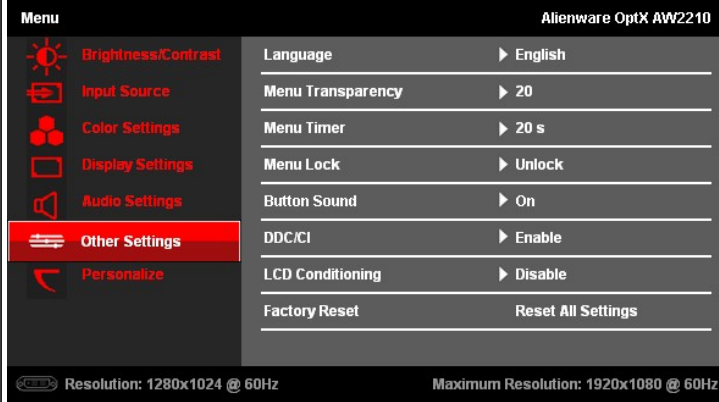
Menu

Alienware OptX AW2210

Brightness/Contrast
Input Source
Color Settings
Display Settings
Audio Settings
Other Settings
Personalize

| | |
|---|---|
| Language | English |
| Menu Transparency | 20 |
| Menu Timer | 20 s |
| Menu Lock | Unlock |
| Button Sound | On |
| DDC/CI | Enable |
| LCD Conditioning | Disable |
| Factory Reset | Reset All Settings |

Resolution: 1280x1024 @ 60Hz

Maximum Resolution: 1920x1080 @ 60Hz